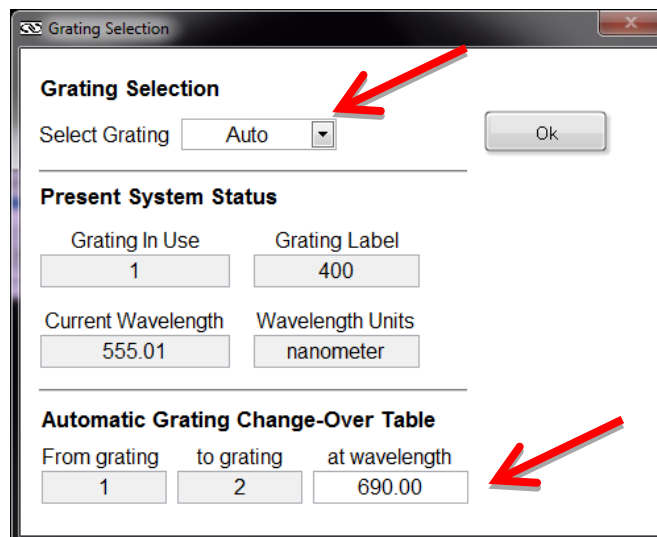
Grating Selection

Grating Selection

Select Grating Auto

Ok

Present System Status

Grating In Use
1

Grating Label
400

Current Wavelength
555.01

Wavelength Units
nanometer

Automatic Grating Change-Over Table

| From grating | to grating | at wavelength |
|---|---|---|
| 1 | 2 | 690.00 |